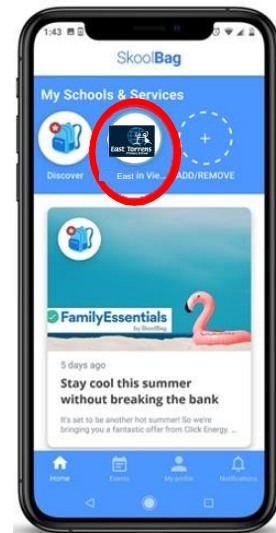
1:43

SkoolBag

My Schools & Services

Discover

East Torrens

East in Vie...

+

ADD/REMOVE

FamilyEssentials by SkoolBag

5 days ago

Stay cool this summer without breaking the bank

It's set to be another hot summer! So we're bringing you a fantastic offer from Click Energy ...

Home

Events

My profile

Notifications